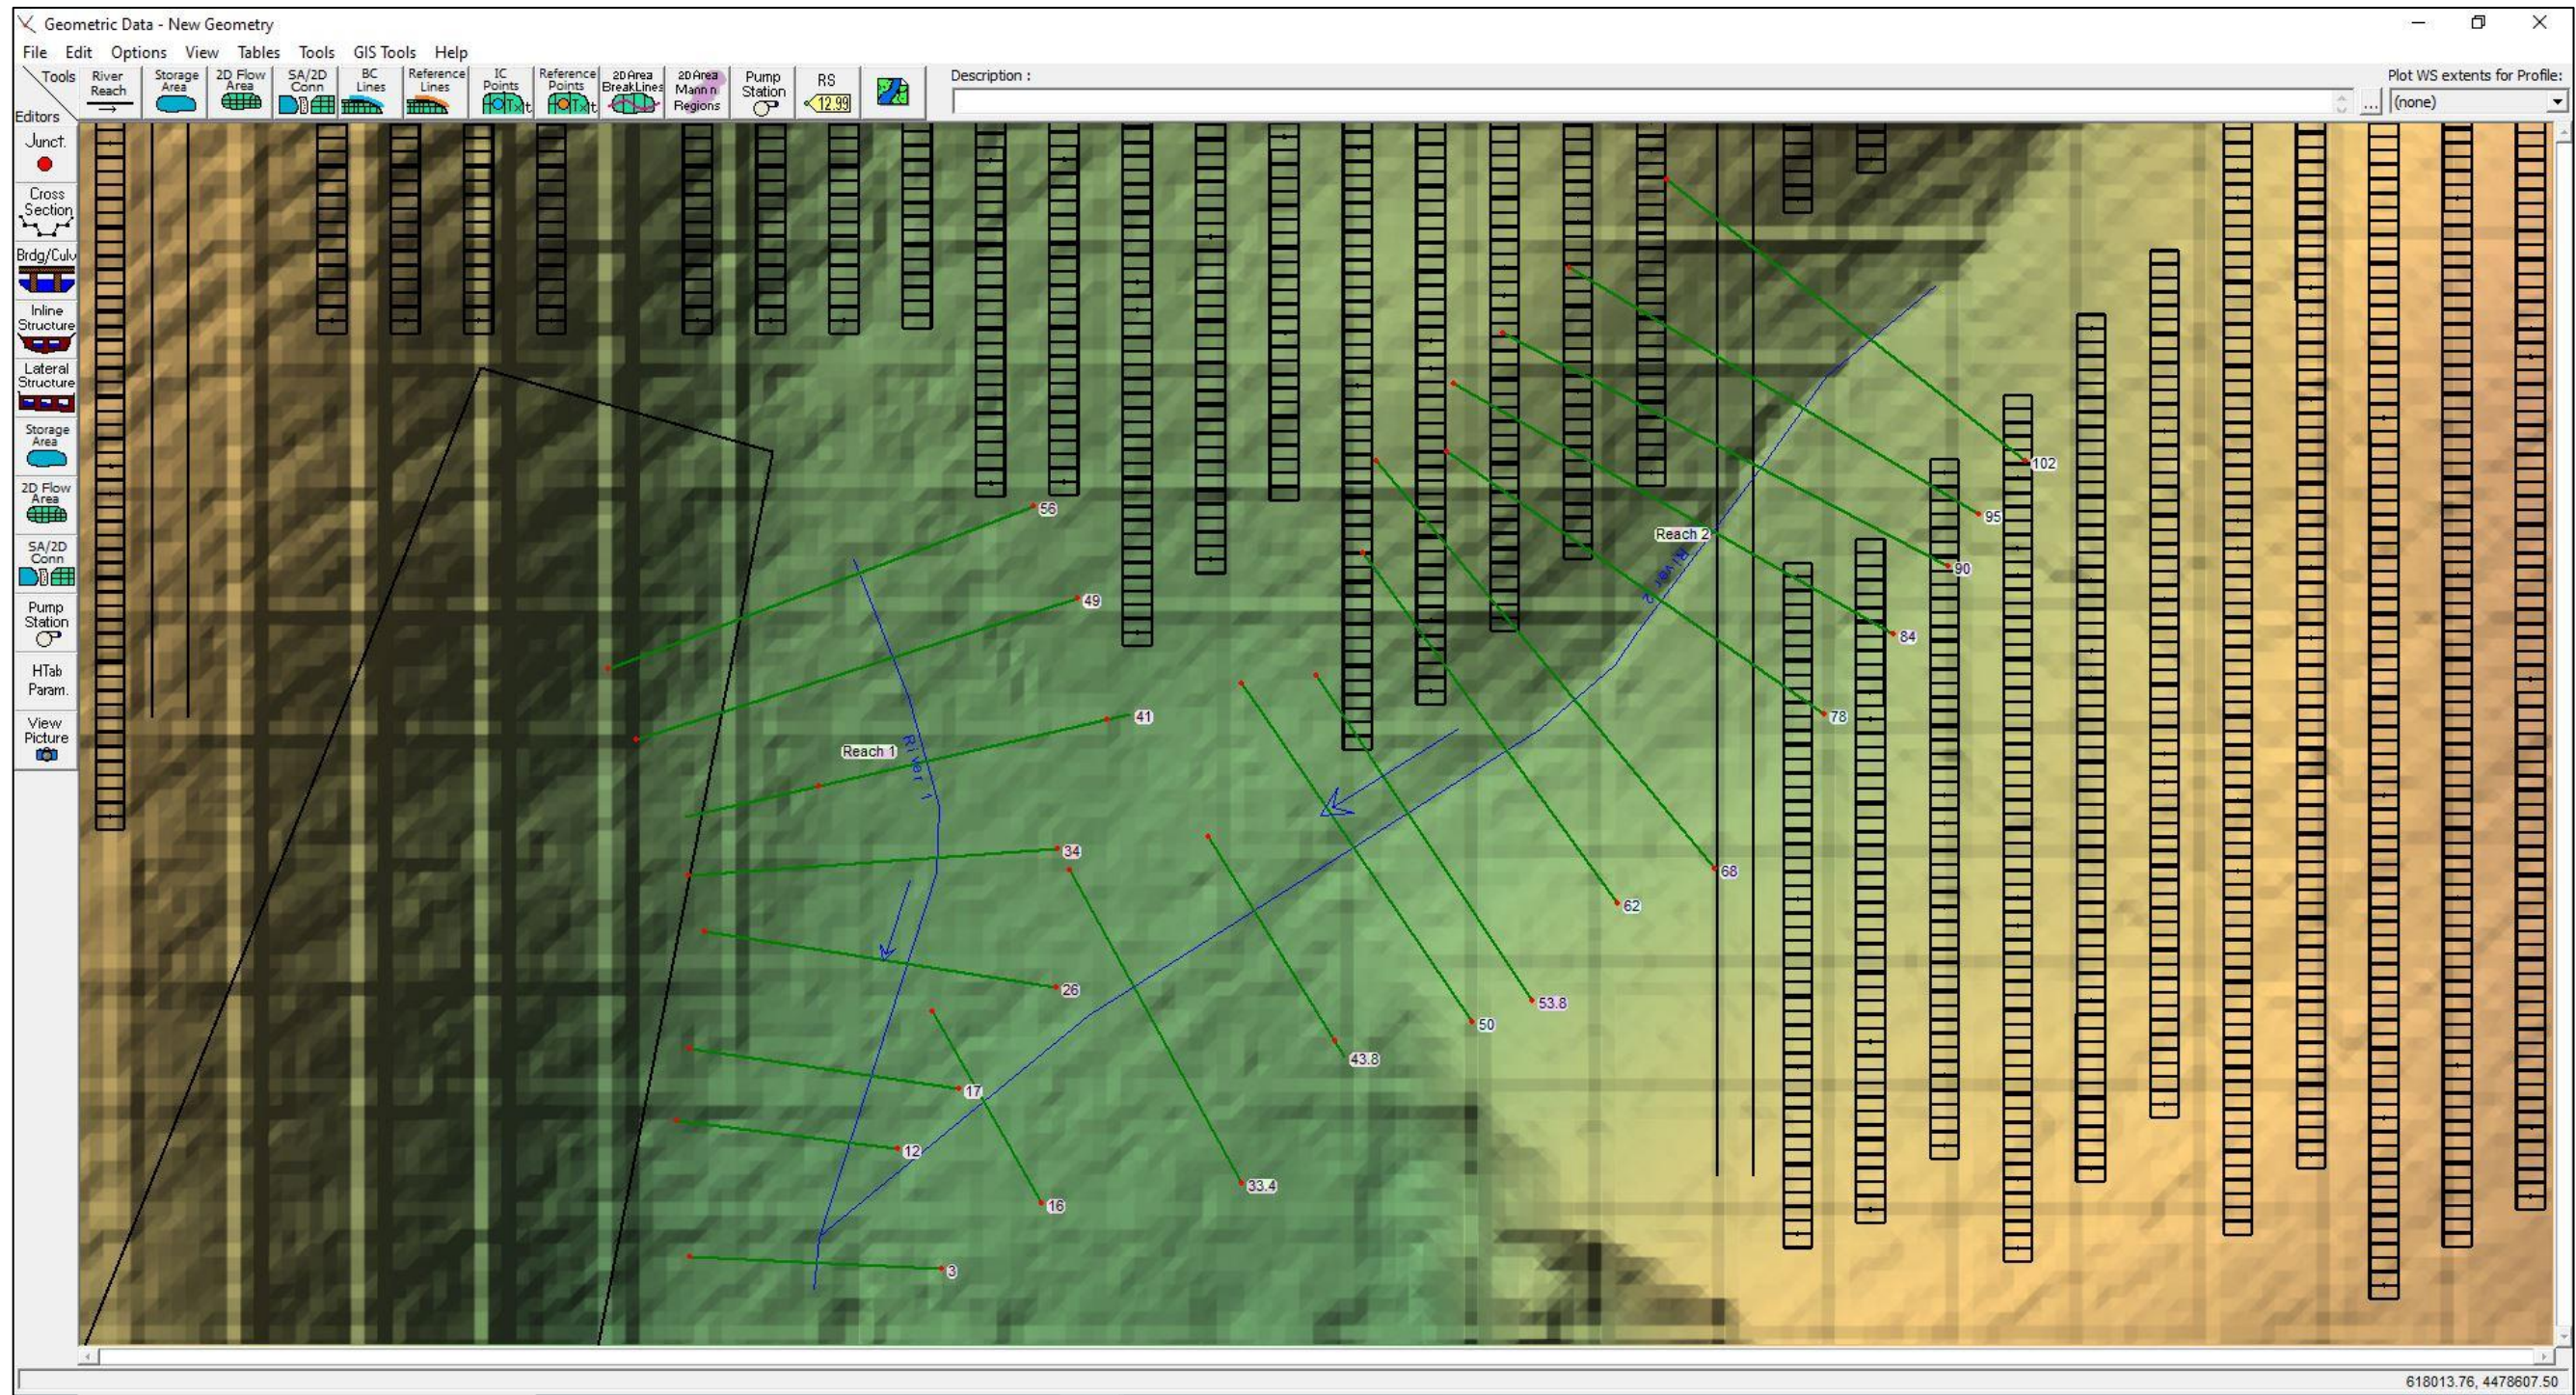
Geometric Data - New Geometry

File Edit Options View Tables Tools GIS Tools Help

Tools River Reach Storage Area 2D Flow Area SA/2D Conn BC Lines Reference Lines IC Points Reference Points 2D Area BreakLines 2D Area Mann n Regions Pump Station RS 12.99

Description :

Plot WS extents for Profile:
(none)

Editors
Junct.
Cross Section
Brdg/Culv
Inline Structure
Lateral Structure
Storage Area
2D Flow Area
SA/2D Conn
Pump Station
HTab Param.
View Picture

56
49
41
Reach 1
River 1
34
26
17
12
16
3
33.4
43.8
50
53.8
62
68
78
84
90
95
102
Reach 2
River 2

618013.76, 4478607.50